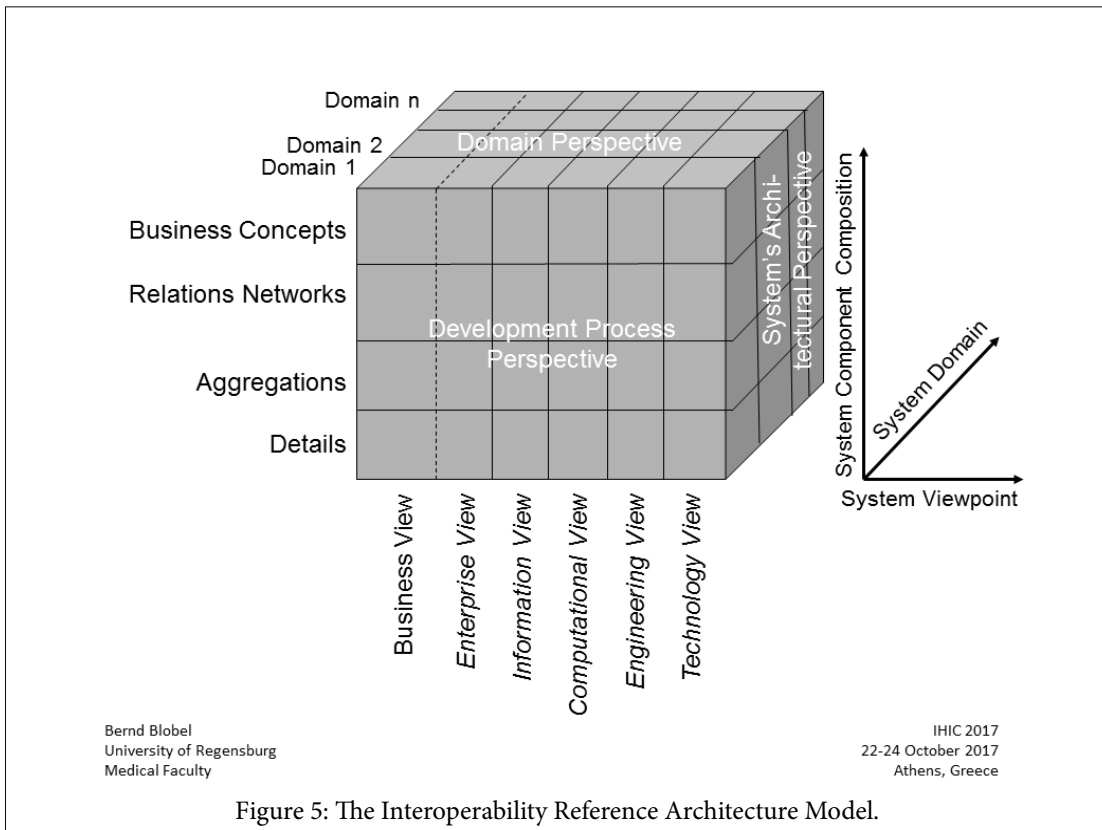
Domain n
Domain 2
Domain 1
Domain Perspective

Business Concepts
Relations Networks
Aggregations
Details

Development Process Perspective

System's Architectural Perspective

System Component Composition
System Domain
System Viewpoint

Business View
Enterprise View
Information View
Computational View
Engineering View
Technology View

Bernd Blobel
University of Regensburg
Medical Faculty

IHIC 2017
22-24 October 2017
Athens, Greece

Figure 5: The Interoperability Reference Architecture Model.